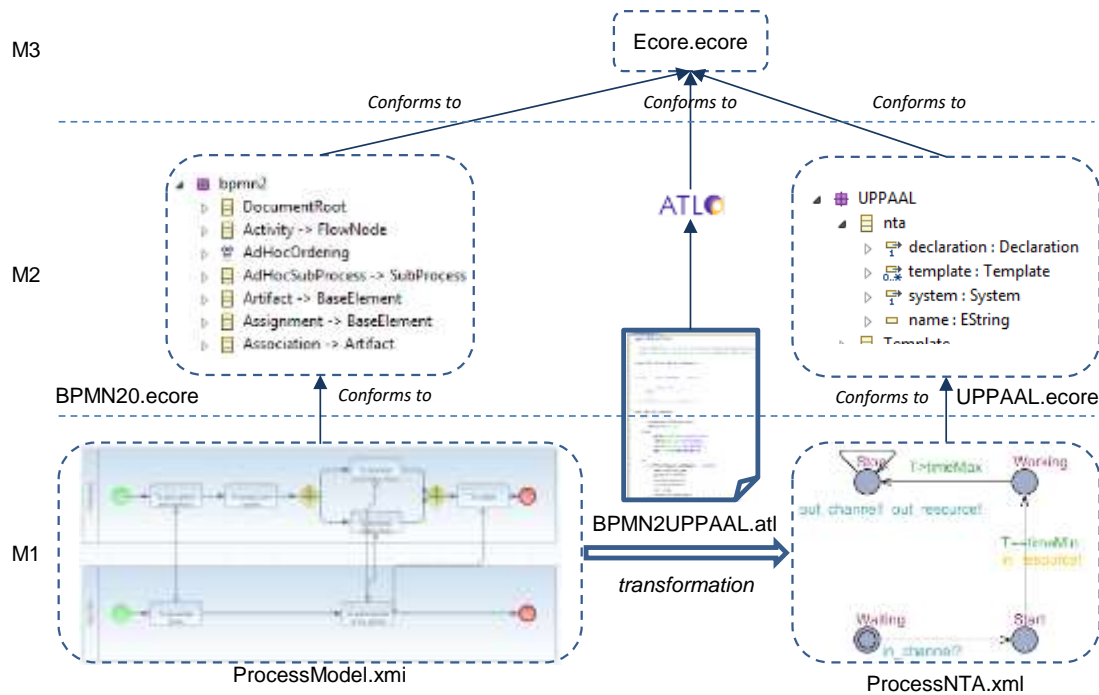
M3

Ecore.ecore

Conforms to

Conforms to

Conforms to

M2

bpmn2
DocumentRoot
Activity -> FlowNode
AdHocOrdering
AdHocSubProcess -> SubProcess
Artifact -> BaseElement
Assignment -> BaseElement
Association -> Artifact

ATL

UPPAAL
nta
declaration : Declaration
template : Template
system : System
name : EString
Template

BPMN20.ecore

Conforms to

Conforms to

UPPAAL.ecore

M1

Stop
T>timeMax
Working
out_channel! out_resource!
T>=timeMin
in_resource!
Waiting
in_channel?
Start

BPMN2UPPAAL.atl

transformation

ProcessModel.xmi

ProcessNTA.xml